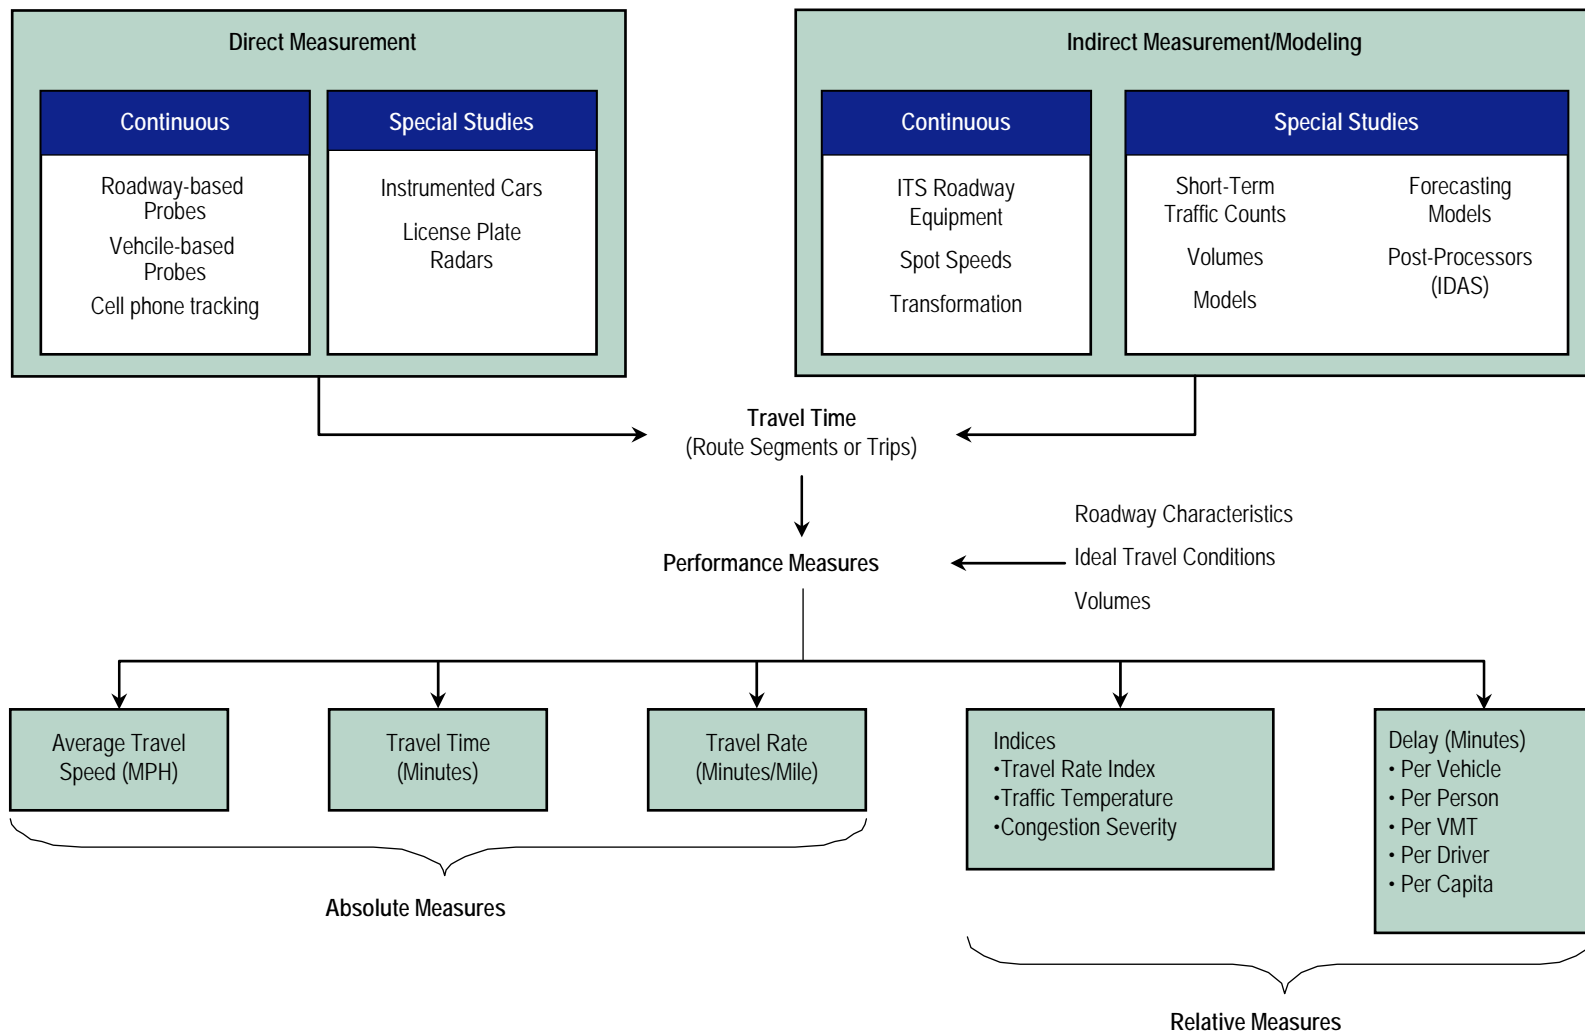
Direct Measurement

Continuous

Roadway-based Probes

Vehcile-based Probes

Cell phone tracking

Special Studies

Instrumented Cars

License Plate Radars

Indirect Measurement/Modeling

Continuous

ITS Roadway Equipment

Spot Speeds

Transformation

Special Studies

Short-Term Traffic Counts

Volumes

Models

Forecasting Models

Post-Processors (IDAS)

Travel Time
(Route Segments or Trips)

Roadway Characteristics

Ideal Travel Conditions

Volumes

Performance Measures

Average Travel Speed (MPH)

Travel Time (Minutes)

Travel Rate (Minutes/Mile)

Indices
•Travel Rate Index
•Traffic Temperature
•Congestion Severity

Delay (Minutes)
• Per Vehicle
• Per Person
• Per VMT
• Per Driver
• Per Capita

Absolute Measures

Relative Measures